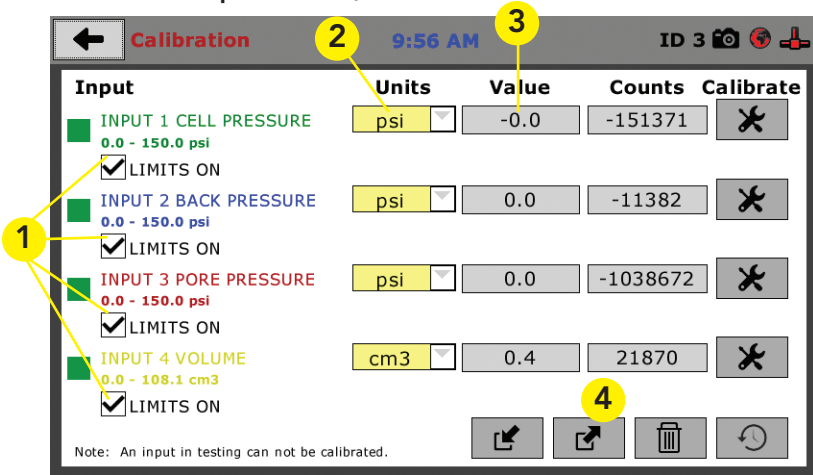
Calibration 9:56 AM ID 3

2 3

Input Units Value Counts Calibrate

INPUT 1 CELL PRESSURE
0.0 - 150.0 psi
LIMITS ON
psi -0.0 -151371

INPUT 2 BACK PRESSURE
0.0 - 150.0 psi
LIMITS ON
psi 0.0 -11382

1

INPUT 3 PORE PRESSURE
0.0 - 150.0 psi
LIMITS ON
psi 0.0 -1038672

INPUT 4 VOLUME
0.0 - 108.1 cm3
LIMITS ON
cm3 0.4 21870

4

Note: An input in testing can not be calibrated.